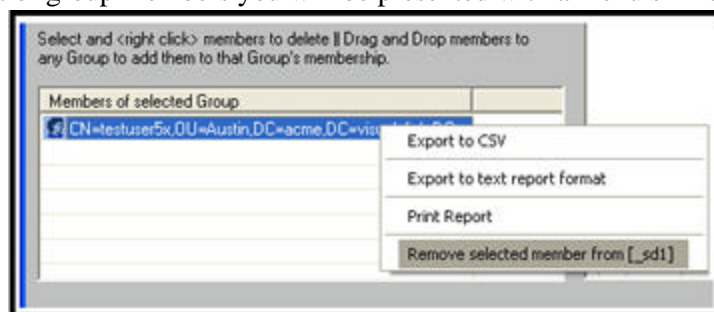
Select and <right click> members to delete || Drag and Drop members to any Group to add them to that Group's membership.

Members of selected Group

CN=testuser5x,OU=Austin,DC=acme,DC=visu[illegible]

Export to CSV

Export to text report format

Print Report

Remove selected member from [_sd1]